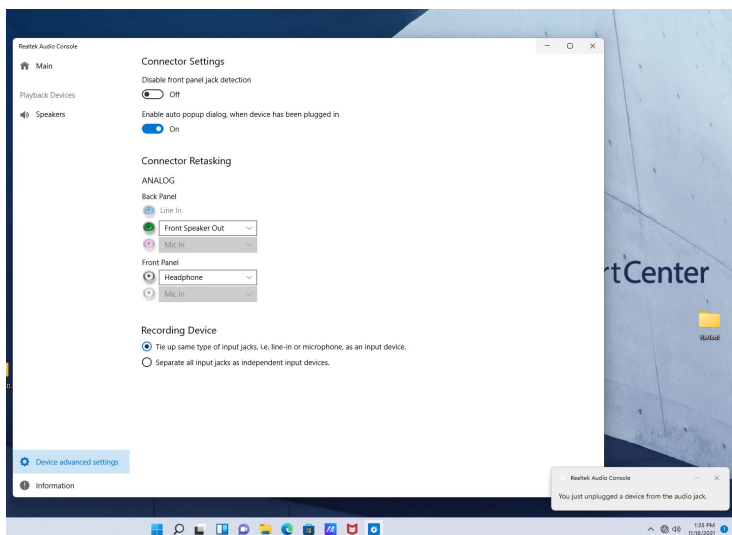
Realtek Audio Console

Main

Playback Devices

Speakers

Connector Settings

Disable front panel jack detection

Off

Enable auto popup dialog, when device has been plugged in

On

Connector Retasking

ANALOG

Back Panel

Line In

Front Speaker Out

Mic In

Front Panel

Headphone

Mic In

Recording Device

Tie up same type of input jacks, i.e. line-in or microphone, as an input device.

Separate all input jacks as independent input devices.

Device advanced settings

Information

rtCenter

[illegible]

Realtek Audio Console

You just unplugged a device from the audio jack.

1:35 PM
11/16/2021